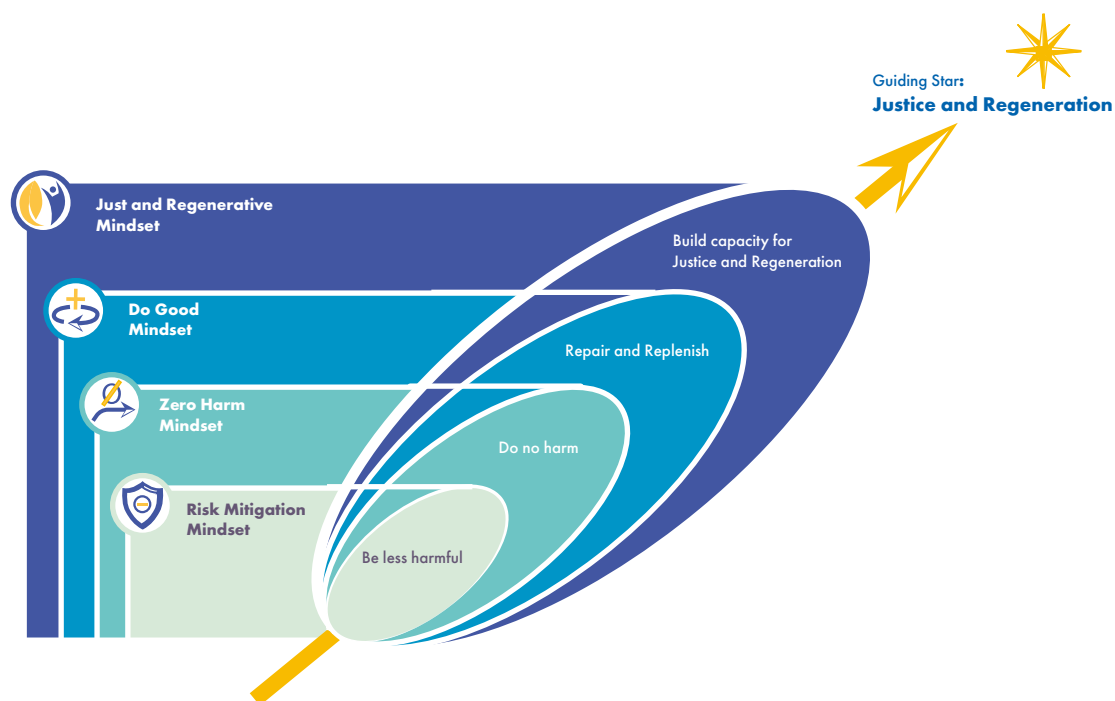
Guiding Star:
Justice and Regeneration

Just and Regenerative Mindset

Build capacity for Justice and Regeneration

Do Good Mindset

Repair and Replenish

Zero Harm Mindset

Do no harm

Risk Mitigation Mindset

Be less harmful